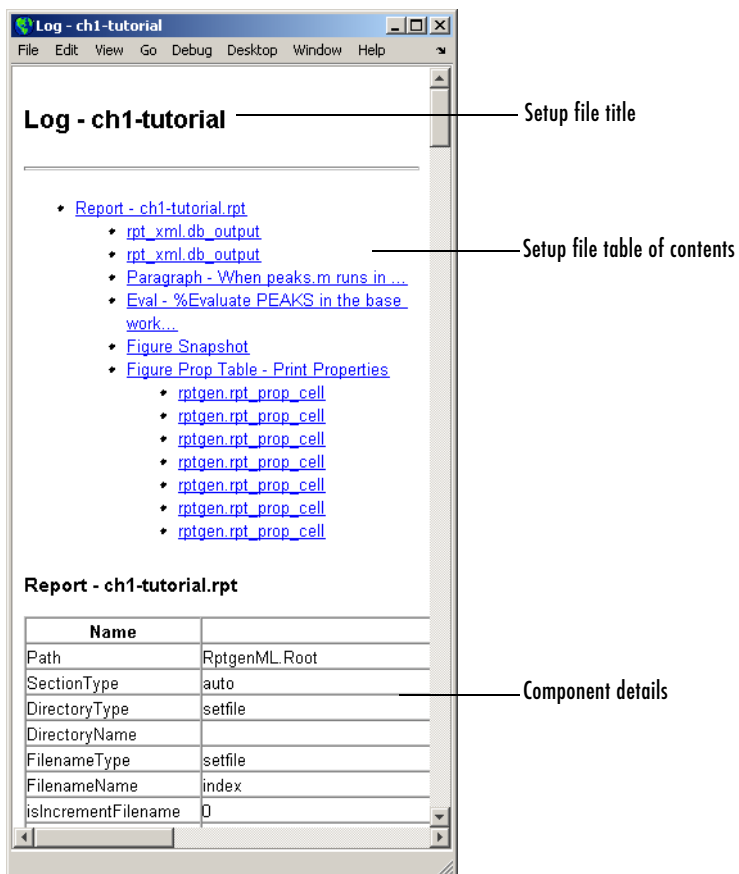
Log - ch1-tutorial

File Edit View Go Debug Desktop Window Help

Log - ch1-tutorial

Setup file title

- Report - ch1-tutorial.rpt
  - rpt_xml.db_output
  - rpt_xml.db_output
  - Paragraph - When peaks.m runs in ...
  - Eval - %Evaluate PEAKS in the base work...
  - Figure Snapshot
  - Figure Prop Table - Print Properties
    - rptgen.rpt_prop_cell
    - rptgen.rpt_prop_cell
    - rptgen.rpt_prop_cell
    - rptgen.rpt_prop_cell
    - rptgen.rpt_prop_cell
    - rptgen.rpt_prop_cell
    - rptgen.rpt_prop_cell

Setup file table of contents

Report - ch1-tutorial.rpt

| Name | |
|---|---|
| Path | RptgenML.Root |
| SectionType | auto |
| DirectoryType | setfile |
| DirectoryName | |
| FilenameType | setfile |
| FilenameName | index |
| isIncrementFilename | 0 |

Component details